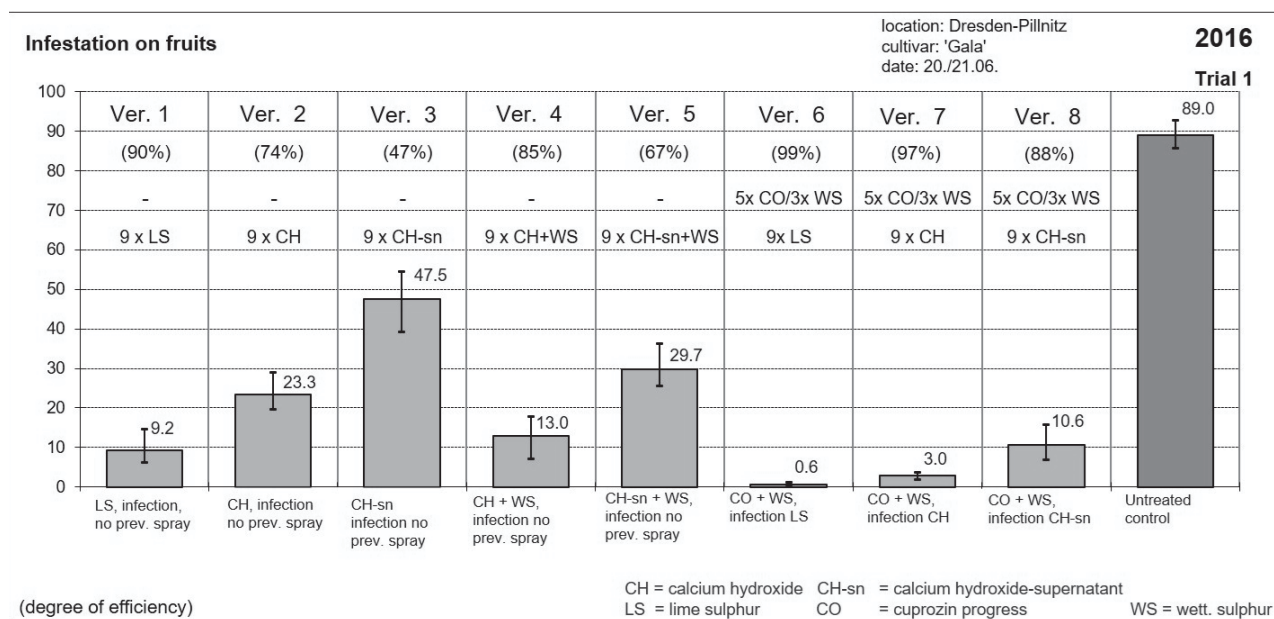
Infestation on fruits

location: Dresden-Pillnitz
cultivar: 'Gala'
date: 20./21.06.

2016

Trial 1

100
90
80
70
60
50
40
30
20
10
0

| Ver. 1 | Ver. 2 | Ver. 3 | Ver. 4 | Ver. 5 | Ver. 6 | Ver. 7 | Ver. 8 | |
|---|---|---|---|---|---|---|---|---|
| (90%) | (74%) | (47%) | (85%) | (67%) | (99%) | (97%) | (88%) | |
| - | - | - | - | - | 5x CO/3x WS | 5x CO/3x WS | 5x CO/3x WS | |
| 9 x LS | 9 x CH | 9 x CH-sn | 9 x CH+WS | 9 x CH-sn+WS | 9x LS | 9 x CH | 9 x CH-sn | |
| 9.2 | 23.3 | 47.5 | 13.0 | 29.7 | 0.6 | 3.0 | 10.6 | 89.0 |
| LS, infection, no prev. spray | CH, infection no prev. spray | CH-sn infection no prev. spray | CH + WS, infection no prev. spray | CH-sn + WS, infection no prev. spray | CO + WS, infection LS | CO + WS, infection CH | CO + WS, infection CH-sn | Untreated control |

(degree of efficiency)

CH = calcium hydroxide CH-sn = calcium hydroxide-supernatant
LS = lime sulphur CO = cuprozin progress WS = wett. sulphur